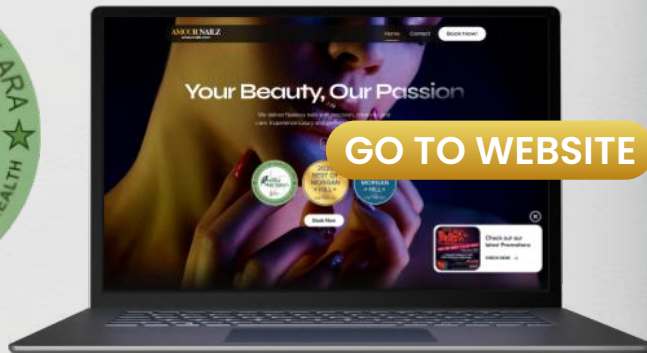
ARA
★
EALTH

AMOUR NAILZ

Home
Contact
Book Now!

Your Beauty, Our Passion

We deliver flawless nails with precision, artistry, and care. Experience luxury and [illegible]

GO TO WEBSITE

2024
BEST OF
MORGAN
HILL

MORGAN
HILL

Book Now

Check out our latest Promotions

CHECK NOW →